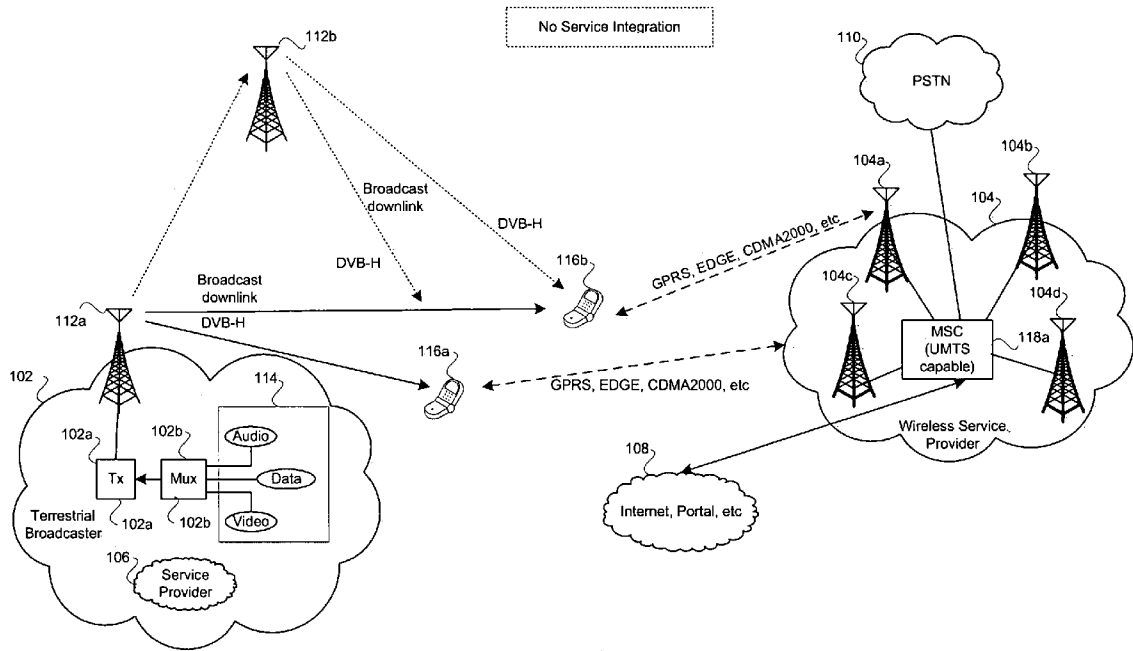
No Service Integration

112b

110

PSTN

Broadcast downlink

DVB-H

DVB-H

104a

104b

104

GPRS, EDGE, CDMA2000, etc

116b

Broadcast downlink

112a

DVB-H

104c

104d

MSC (UMTS capable)

118a

116a

102

114

GPRS, EDGE, CDMA2000, etc

102a

102b

Audio

Wireless Service Provider

Tx

Mux

Data

108

Terrestrial Broadcaster

102a

102b

Video

Internet, Portal, etc

106

Service Provider